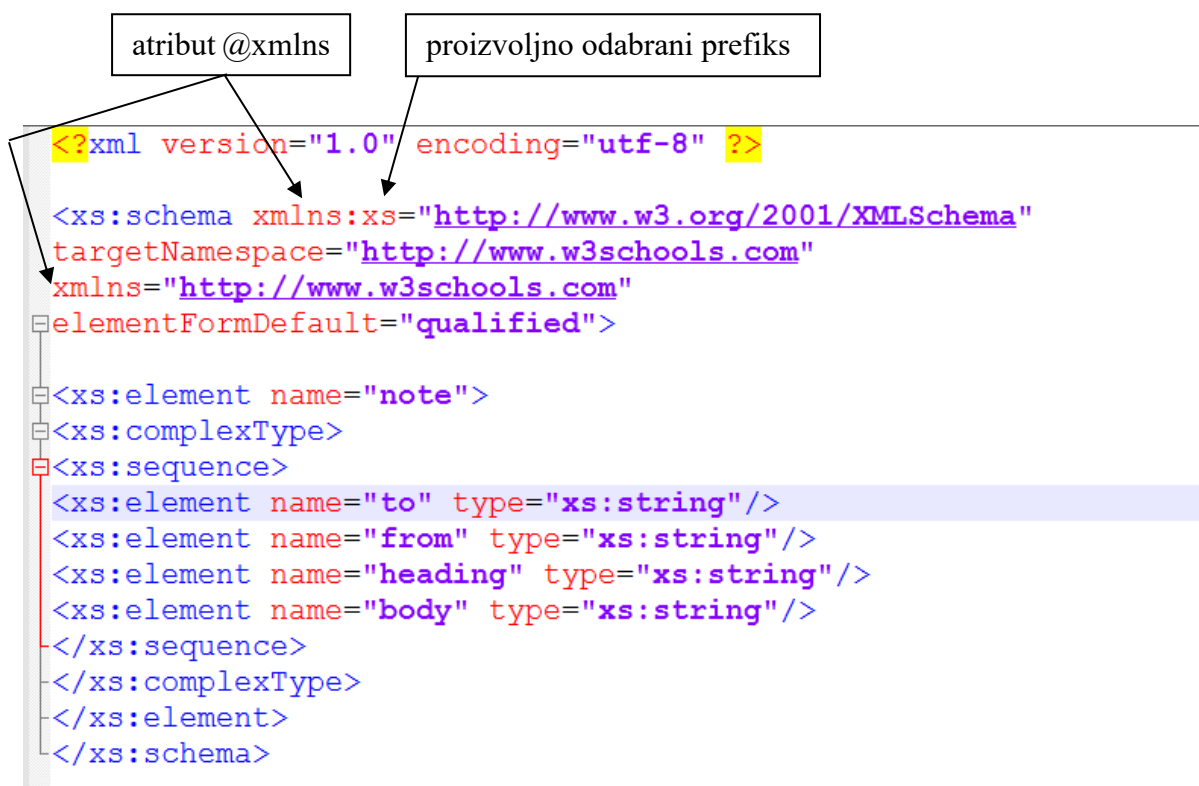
atribut @xmlns

proizvoljno odabrani prefiks

<?xml version="1.0" encoding="utf-8" ?>

<xs:schema xmlns:xs="http://www.w3.org/2001/XMLSchema"
targetNamespace="http://www.w3schools.com"
xmlns="http://www.w3schools.com"
elementFormDefault="qualified">

<xs:element name="note">
<xs:complexType>
<xs:sequence>
<xs:element name="to" type="xs:string"/>
<xs:element name="from" type="xs:string"/>
<xs:element name="heading" type="xs:string"/>
<xs:element name="body" type="xs:string"/>
</xs:sequence>
</xs:complexType>
</xs:element>
</xs:schema>